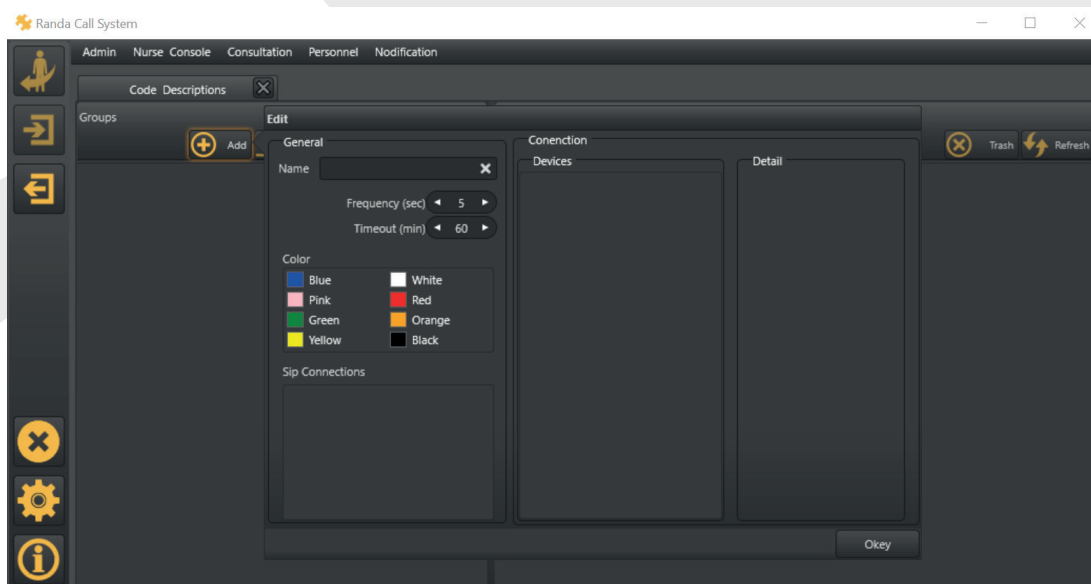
Randa Call System

Admin Nurse Console Consultation Personnel Nodification

Code Descriptions

Groups

Add

Edit

General

Name

Frequency (sec) 5

Timeout (min) 60

Color

Blue White
Pink Red
Green Orange
Yellow Black

Sip Connections

Conenction

Devices

Detail

Trash Refresh

Okey